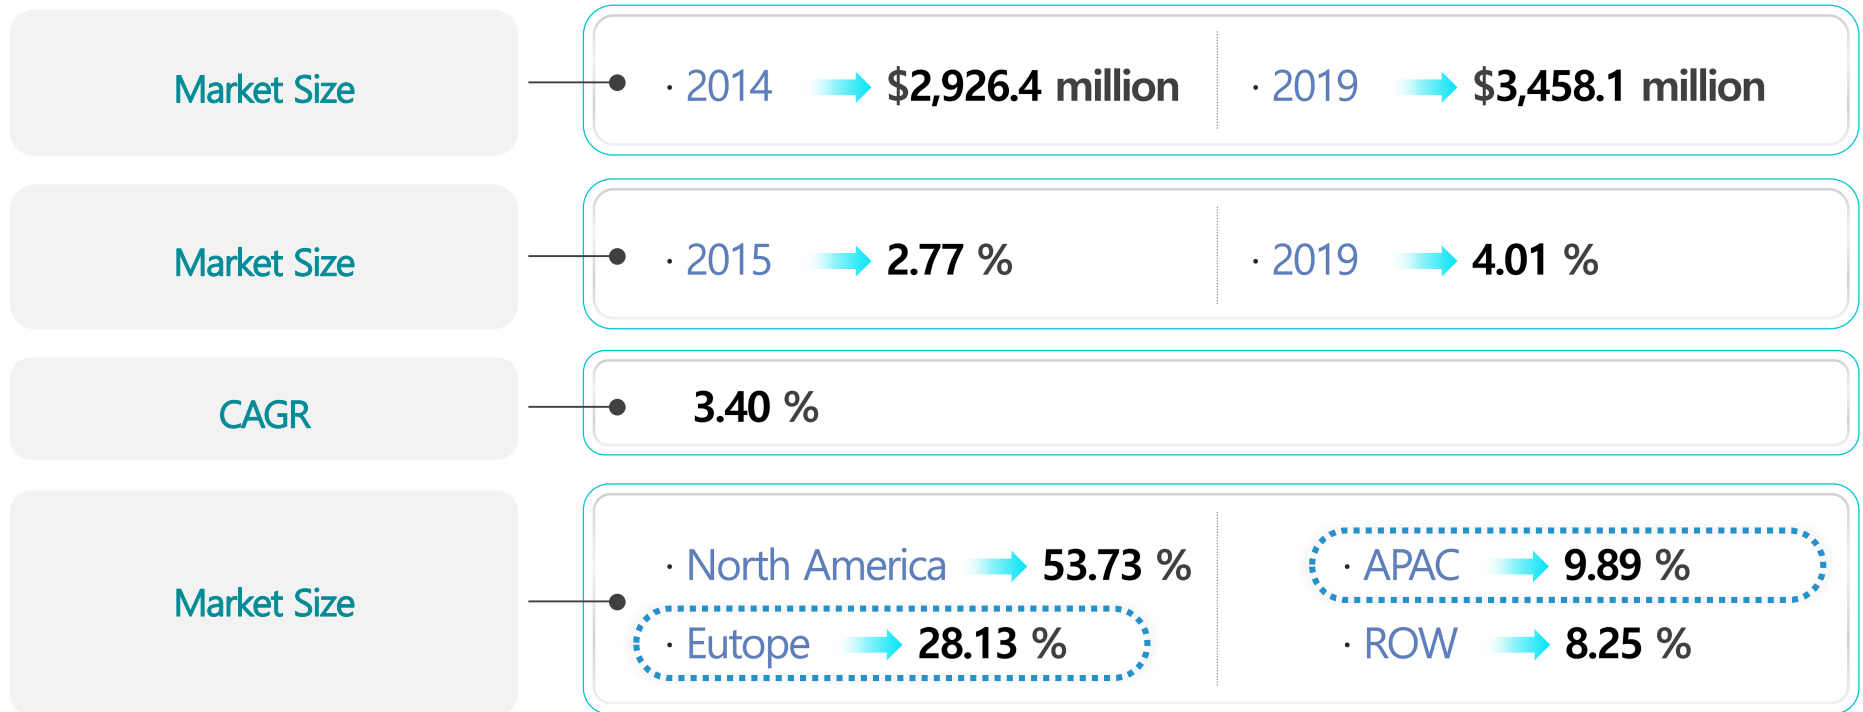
| Market Size | · 2014 $2,926.4 million | · 2019 $3,458.1 million |
|---|---|---|
| Market Size | · 2015 2.77 % | · 2019 4.01 % |
| CAGR | 3.40 % | |
| Market Size | · North America 53.73 %<br>· Eutope 28.13 % | · APAC 9.89 %<br>· ROW 8.25 % |